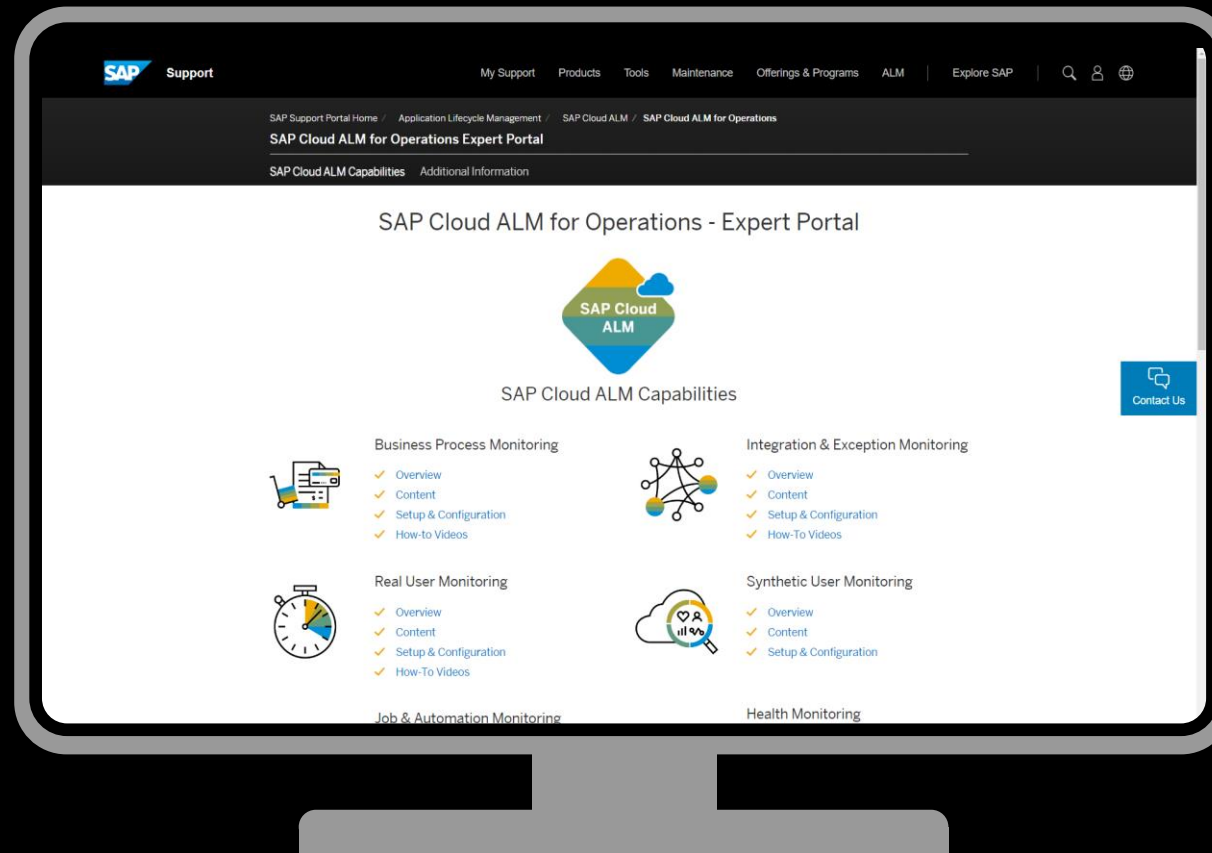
SAP Support

My Support Products Tools Maintenance Offerings & Programs ALM Explore SAP

SAP Support Portal Home / Application Lifecycle Management / SAP Cloud ALM / SAP Cloud ALM for Operations

SAP Cloud ALM for Operations Expert Portal

SAP Cloud ALM Capabilities Additional Information

SAP Cloud ALM for Operations - Expert Portal

SAP Cloud ALM

SAP Cloud ALM Capabilities

Contact Us

Business Process Monitoring
Overview
Content
Setup & Configuration
How-to Videos

Integration & Exception Monitoring
Overview
Content
Setup & Configuration
How-To Videos

Real User Monitoring
Overview
Content
Setup & Configuration
How-To Videos

Synthetic User Monitoring
Overview
Content
Setup & Configuration

Job & Automation Monitoring

Health Monitoring